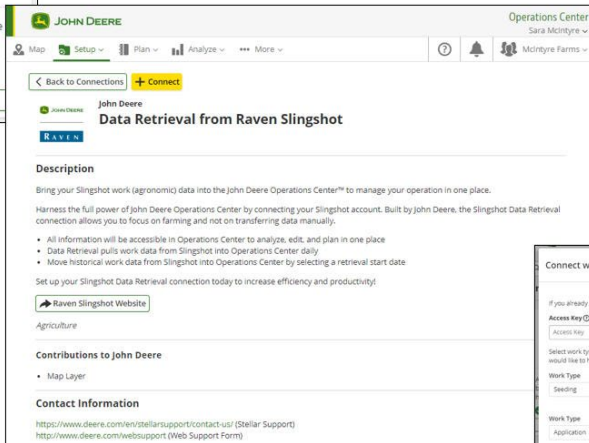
JOHN DEERE

Operations Center
Sara McIntyre

Map Setup Plan Analyze More

McIntyre Farms

Back to Connections + Connect

JOHN DEERE
RAVEN

John Deere
Data Retrieval from Raven Slingshot

Description

Bring your Slingshot work (agronomic) data into the John Deere Operations Center™ to manage your operation in one place.

Harness the full power of John Deere Operations Center by connecting your Slingshot account. Built by John Deere, the Slingshot Data Retrieval connection allows you to focus on farming and not on transferring data manually.

- All information will be accessible in Operations Center to analyze, edit, and plan in one place
- Data Retrieval pulls work data from Slingshot into Operations Center daily
- Move historical work data from Slingshot into Operations Center by selecting a retrieval start date

Set up your Slingshot Data Retrieval connection today to increase efficiency and productivity!

Raven Slingshot Website

Agriculture

Contributions to John Deere

- Map Layer

Contact Information

https://www.deere.com/en/stellarsupport/contact-us/ (Stellar Support)
http://www.deere.com/websupport (Web Support Form)

Connect w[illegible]

If you already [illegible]

Access Key

Access Key

Select work ty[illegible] would like to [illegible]

Work Type

Seeding

Work Type

Application